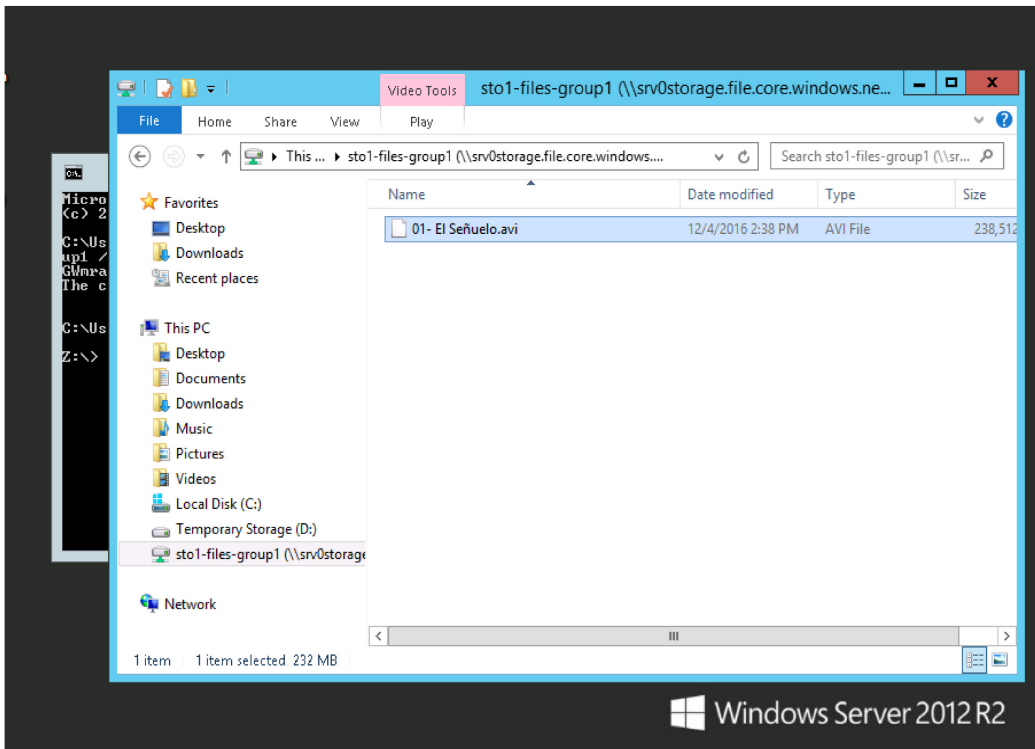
Video Tools sto1-files-group1 (\\srv0storage.file.core.windows.ne...

File Home Share View Play

This ... ▸ sto1-files-group1 (\\srv0storage.file.core.windows....

Search sto1-files-group1 (\\sr...

Micro
(c) 2

C:\Us
up1 /
GWmra
The c

C:\Us

Z:\>

Favorites
Desktop
Downloads
Recent places

This PC
Desktop
Documents
Downloads
Music
Pictures
Videos
Local Disk (C:)
Temporary Storage (D:)
sto1-files-group1 (\\srv0storage

Network

| Name | Date modified | Type | Size |
|---|---|---|---|
| 01- El Señuelo.avi | 12/4/2016 2:38 PM | AVI File | 238,512 |

1 item 1 item selected 232 MB

Windows Server 2012 R2